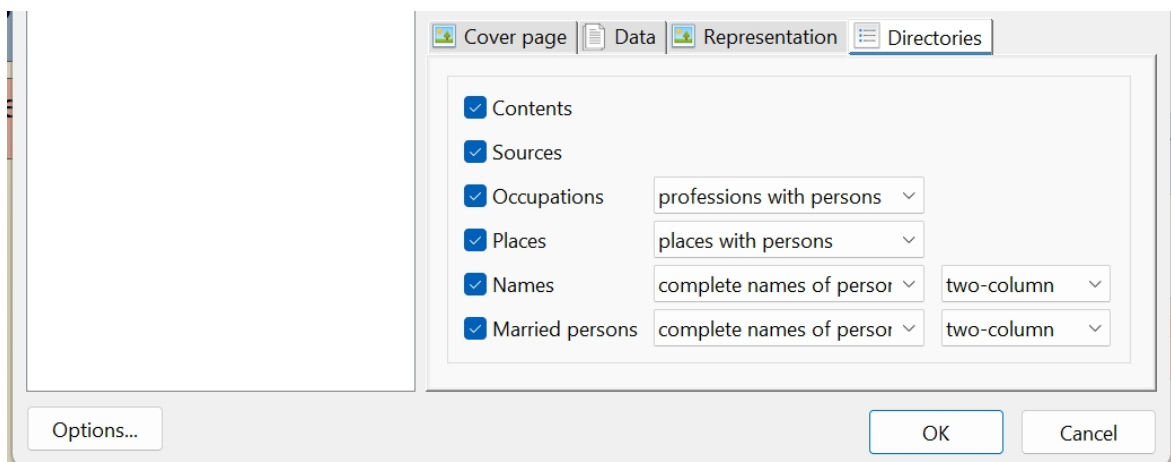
Cover page Data Representation Directories

Contents

Sources

Occupations professions with persons

Places places with persons

Names complete names of persor two-column

Married persons complete names of persor two-column

Options...

OK

Cancel